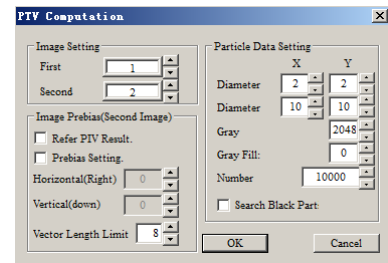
PTV Computation

Image Setting
First 1
Second 2

Image Prebias(Second Image)
Refer PIV Result.
Prebias Setting.
Horizontal(Right) 0
Vertical(down) 0
Vector Length Limit 8

Particle Data Setting
X Y
Diameter 2 2
Diameter 10 10
Gray 2048
Gray Fill: 0
Number 10000
Search Black Part

OK
Cancel